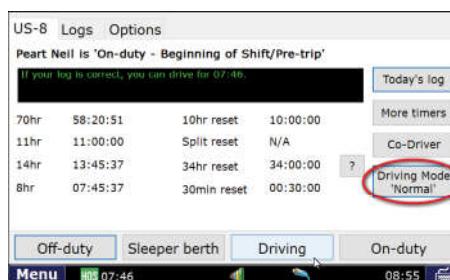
US-8 Logs Options

Peart Neil is 'On-duty - Beginning of Shift/Pre-trip'

If your log is correct, you can drive for 07:46.

| | | | | |
|---|---|---|---|---|
| 70hr | 58:20:51 | 10hr reset | 10:00:00 | |
| 11hr | 11:00:00 | Split reset | N/A | |
| 14hr | 13:45:37 | 34hr reset | 34:00:00 | ? |
| 8hr | 07:45:37 | 30min reset | 00:30:00 | |

Today's log

More timers

Co-Driver

Driving Mode 'Normal'

Off-duty Sleeper berth Driving On-duty

Menu HOS 07:46 08:55